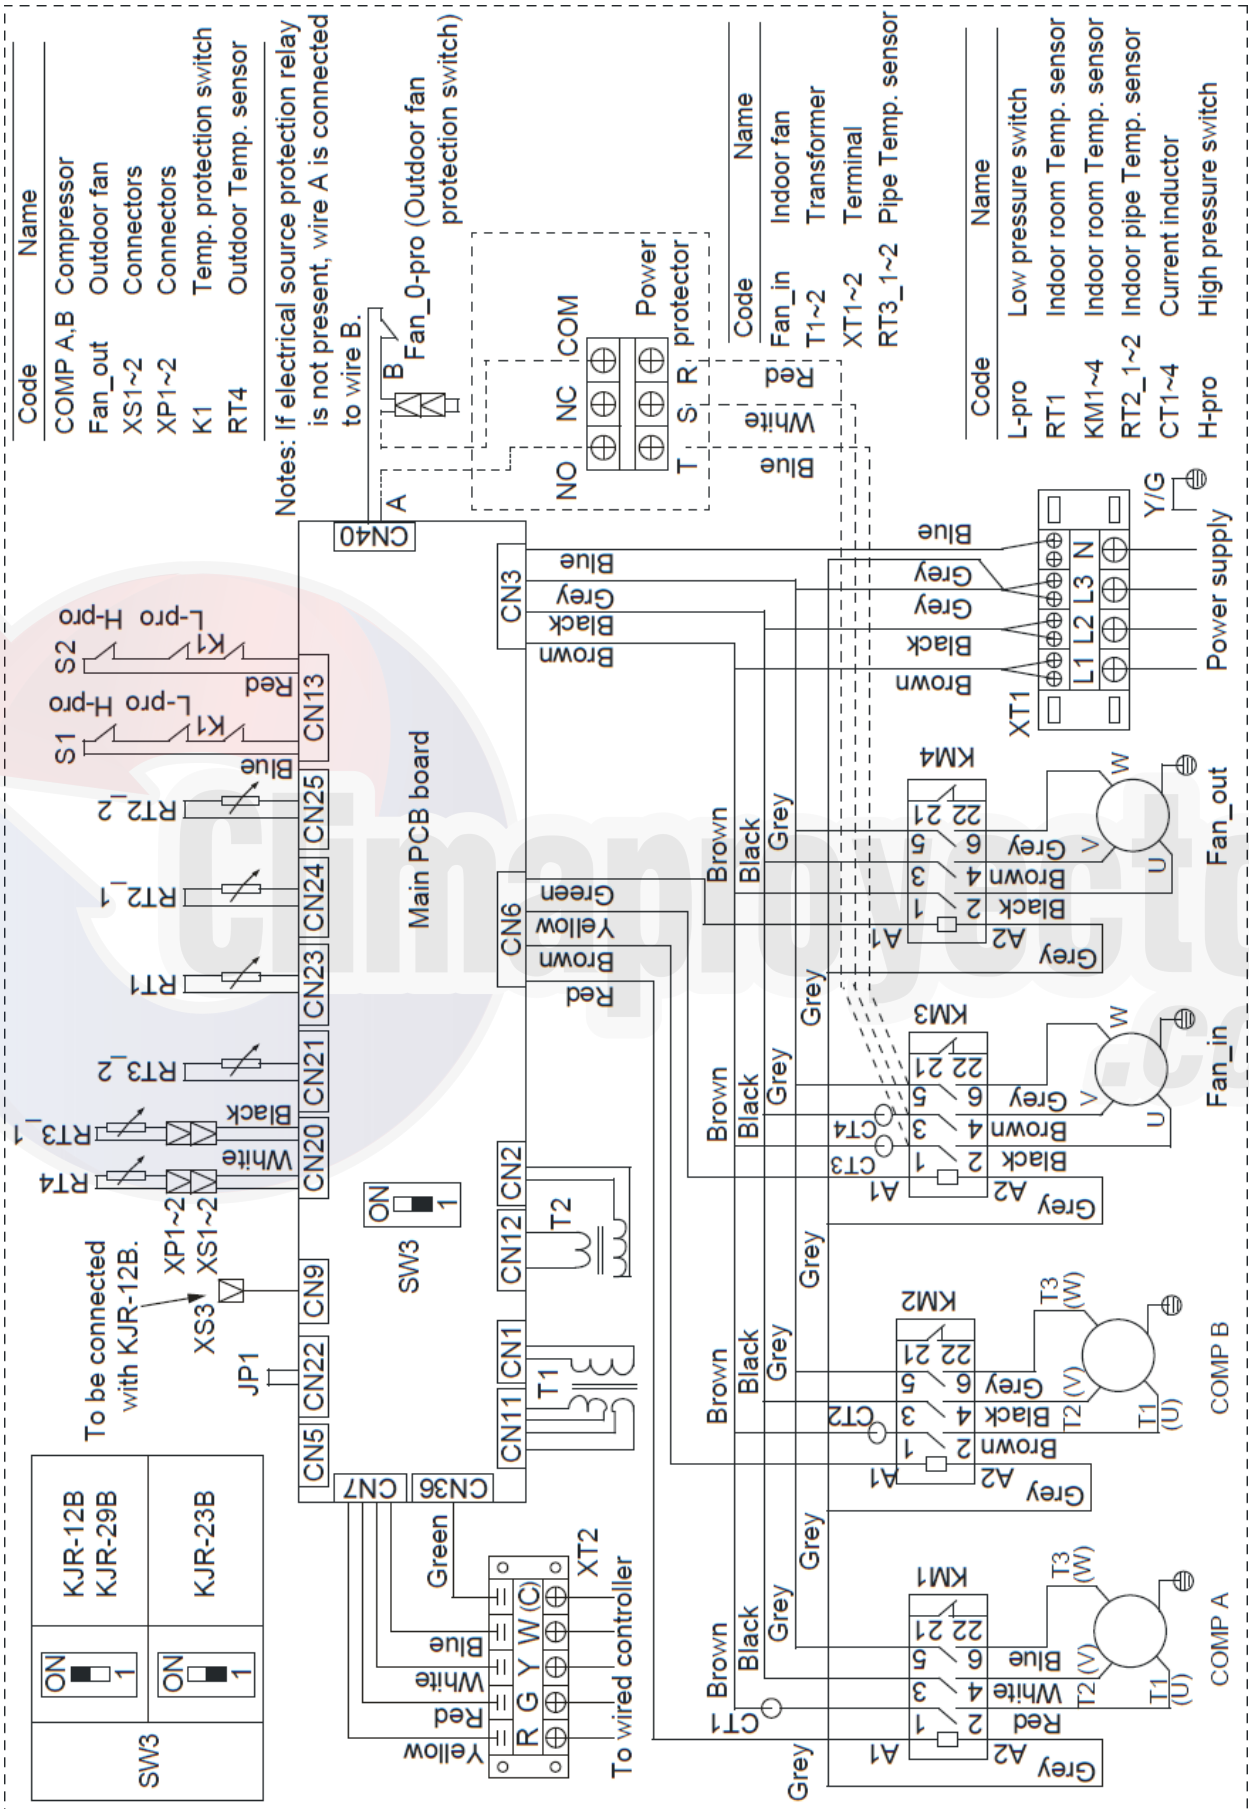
| Code | Name |
|---|---|
| COMP A,B | Compressor |
| Fan_out | Outdoor fan |
| XS1~2 | Connectors |
| XP1~2 | Connectors |
| K1 | Temp. protection switch |
| RT4 | Outdoor Temp. sensor |

Notes: If electrical source protection relay is not present, wire A is connected to wire B.

Fan_0-pro (Outdoor fan protection switch)

| Code | Name |
|---|---|
| Fan_in | Indoor fan |
| T1~2 | Transformer |
| XT1~2 | Terminal |
| RT3_1~2 | Pipe Temp. sensor |

| Code | Name |
|---|---|
| L-pro | Low pressure switch |
| RT1 | Indoor room Temp. sensor |
| KM1~4 | Indoor room Temp. sensor |
| RT2_1~2 | Indoor pipe Temp. sensor |
| CT1~4 | Current inductor |
| H-pro | High pressure switch |

A B CN40 NO NC COM T S R Power protector Blue White Red

S2 L-pro H-pro K1 S1 L-pro H-pro K1 Red CN13 CN3 Blue Grey Black Brown

Blue Grey Grey Black Brown L1 L2 L3 N XT1 Y/G Power supply

RT2_2 CN25 Blue RT2_1 CN24 RT1 CN23 RT3_2 CN21 RT3_1 Black CN20 RT4 White XP1~2 XS1~2 Main PCB board

CN6 Green Yellow Brown Red Brown Black Grey KM4 A1 A2 1 2 3 4 5 6 21 22 Black Brown Grey Grey W V U Fan_out

KM3 CT3 CT4 Brown Black Grey Grey Fan_in

To be connected with KJR-12B. XS3 CN9 JP1 CN22 CN5 SW3 ON 1 CN2 CN12 T2 CN1 CN11 T1 CN7 CN36

KM2 CT2 Brown Black Grey Grey Black Brown T3 (W) T2 (V) T1 (U) COMP B

| SW3 | ON 1 | KJR-12B KJR-29B |
|---|---|---|
| | ON 1 | KJR-23B |

Yellow Red White Blue Green R G Y W (C) XT2 To wired controller

KM1 CT1 Brown Black Grey Grey Red White Blue T3 (W) T2 (V) T1 (U) COMP A

Climaproyecto .com